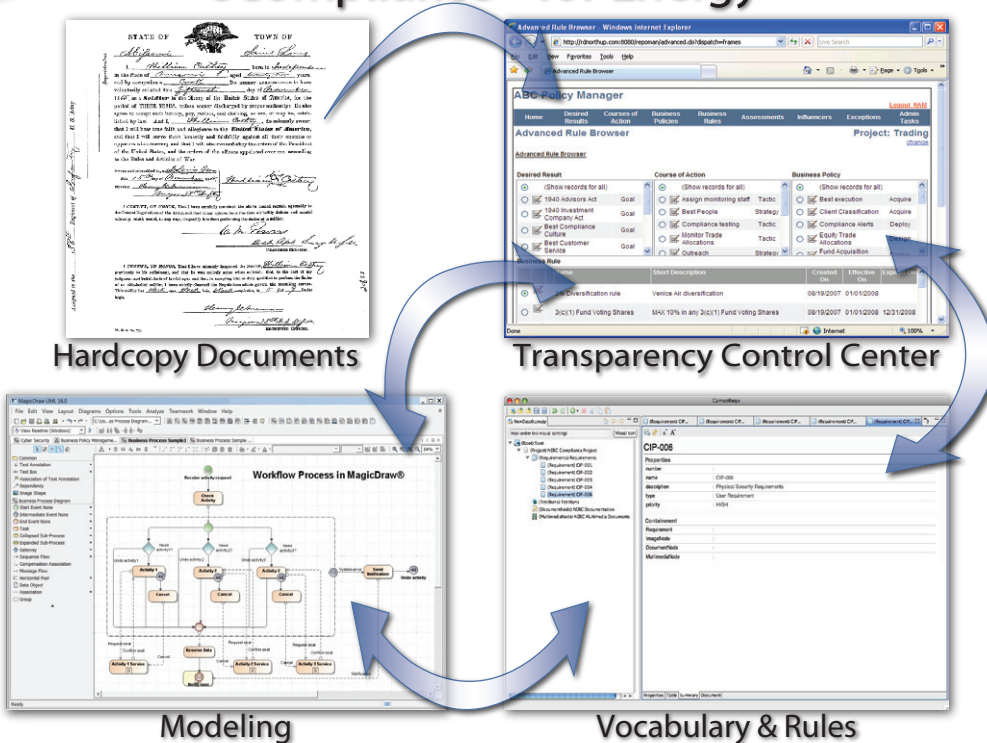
Advanced Rule Browser - Windows Internet Explorer

http://rdnorthup.com:8080/reponan/advanced.do?dispatch=frames

File Edit View Favorites Tools Help

Advanced Rule Browser

ABC Policy Manager

Logout RAM

| Home | Desired Results | Courses of Action | Business Policies | Business Rules | Assessments | Influencers | Exceptions | Admin Tasks |
|---|---|---|---|---|---|---|---|---|

Advanced Rule Browser

Project: Trading

change

Advanced Rule Browser

| Desired Result | | Course of Action | | Business Policy | |
|---|---|---|---|---|---|
| (Show records for all) | | (Show records for all) | | (Show records for all) | |
| 1940 Advisors Act | Goal | Assign monitoring staff | Tactic | Best execution | Acquire |
| 1940 Investment Company Act | Goal | Best People | Strategy | Client Classification | Acquire |
| Best Compliance Culture | Goal | Compliance testing | Tactic | Compliance Alerts | Deploy |
| Best Customer Service | Goal | Monitor Trade Allocations | Tactic | Equity Trade Allocations | |
| | | Outreach | Strategy | Fund Acquisition | |

Business Rule

| Name | Short Description | Created On | Effective On | Expires On |
|---|---|---|---|---|
| Diversification rule | Venice Air diversification | 08/19/2007 | 01/01/2008 | |
| 3(c)(1) Fund Voting Shares | MAX 10% in any 3(c)(1) Fund Voting Shares | 08/19/2007 | 01/01/2008 | 12/31/2008 |

Done | Internet | 100%

Hardcopy Documents

Transparency Control Center

MagicDraw UML 16.0

File Edit View Layout Diagrams Options Tools Analyze Teamwork Window Help

Workflow Process in MagicDraw®

Check Activity

Activity 1

Activity 2

Activity 3

Cancel

Send Notification

Ready

CIP-006

Properties

name CIP-006

description Physical Security Requirements

type User Requirement

priority HIGH

Containment

Modeling

Vocabulary & Rules